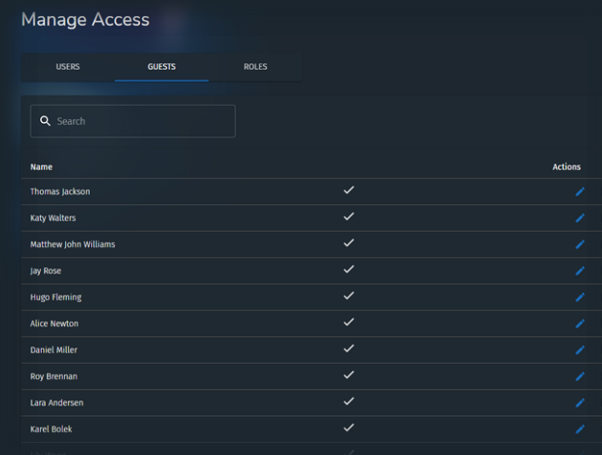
Manage Access

USERS GUESTS ROLES

Search

| Name | | Actions |
|---|---|---|
| Thomas Jackson | ✓ | |
| Katy Walters | ✓ | |
| Matthew John Williams | ✓ | |
| Jay Rose | ✓ | |
| Hugo Fleming | ✓ | |
| Alice Newton | ✓ | |
| Daniel Miller | ✓ | |
| Roy Brennan | ✓ | |
| Lara Andersen | ✓ | |
| Karel Bolek | ✓ | |